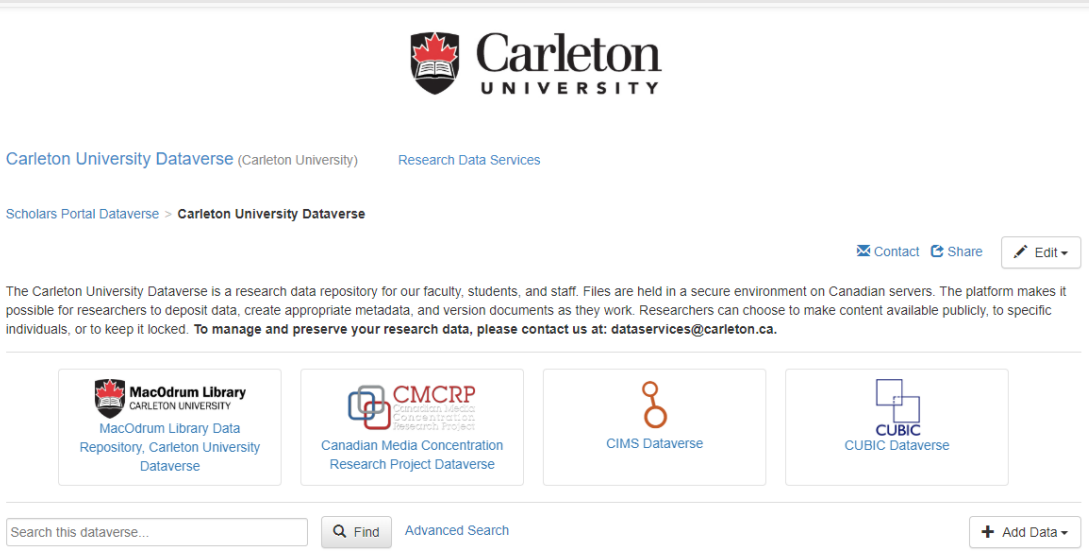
Carleton UNIVERSITY

Carleton University Dataverse (Carleton University) Research Data Services

Scholars Portal Dataverse > Carleton University Dataverse

Contact Share Edit

The Carleton University Dataverse is a research data repository for our faculty, students, and staff. Files are held in a secure environment on Canadian servers. The platform makes it possible for researchers to deposit data, create appropriate metadata, and version documents as they work. Researchers can choose to make content available publicly, to specific individuals, or to keep it locked. **To manage and preserve your research data, please contact us at: dataservices@carleton.ca.**

MacOdrum Library CARLETON UNIVERSITY
MacOdrum Library Data Repository, Carleton University Dataverse

CMCRP Canadian Media Concentration Research Project
Canadian Media Concentration Research Project Dataverse

CIMS Dataverse

CUBIC
CUBIC Dataverse

Search this dataverse... Find Advanced Search Add Data